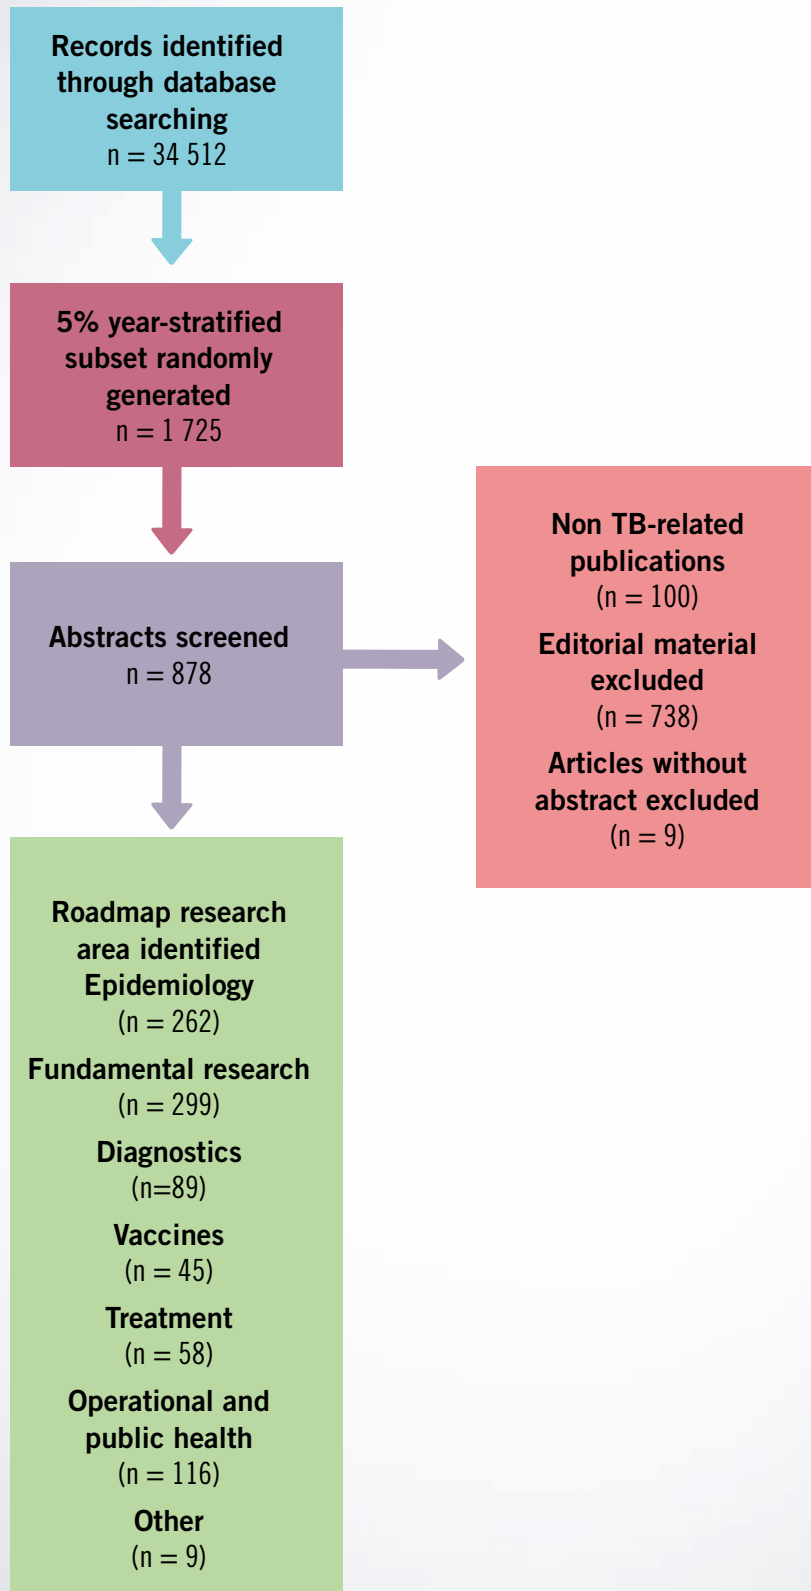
Records identified through database searching
n = 34 512

5% year-stratified subset randomly generated
n = 1 725

Abstracts screened
n = 878

Non TB-related publications
(n = 100)

Editorial material excluded
(n = 738)

Articles without abstract excluded
(n = 9)

Roadmap research area identified
Epidemiology
(n = 262)

Fundamental research
(n = 299)

Diagnostics
(n=89)

Vaccines
(n = 45)

Treatment
(n = 58)

Operational and public health
(n = 116)

Other
(n = 9)